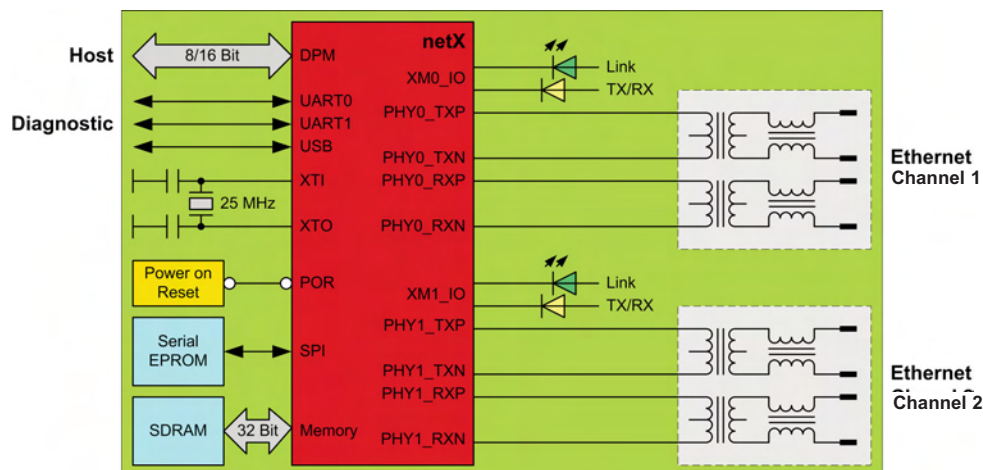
Host

8/16 Bit

DPM

netX

XM0_IO

Link

TX/RX

Diagnostic

UART0

UART1

USB

PHY0_TXP

PHY0_TXN

PHY0_RXP

XTI

25 MHz

XTO

PHY0_RXN

Ethernet Channel 1

Power on Reset

POR

XM1_IO

Link

TX/RX

Serial EPROM

SPI

PHY1_TXP

PHY1_TXN

PHY1_RXP

SDRAM

32 Bit

Memory

PHY1_RXN

Ethernet Channel 2